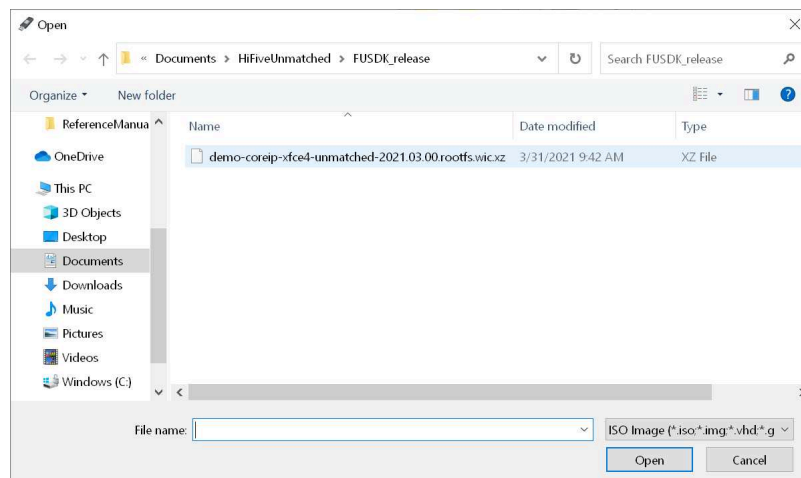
Open

« Documents > HiFiveUnmatched > FUSDK_release

Search FUSDK_release

Organize ▾ New folder

ReferenceManua

OneDrive

This PC

3D Objects

Desktop

Documents

Downloads

Music

Pictures

Videos

Windows (C:)

| Name | Date modified | Type |
|---|---|---|
| demo-coreip-xfce4-unmatched-2021.03.00.rootfs.wic.xz | 3/31/2021 9:42 AM | XZ File |

File name:

ISO Image (*.iso;*.img;*.vhd;*.g

Open

Cancel